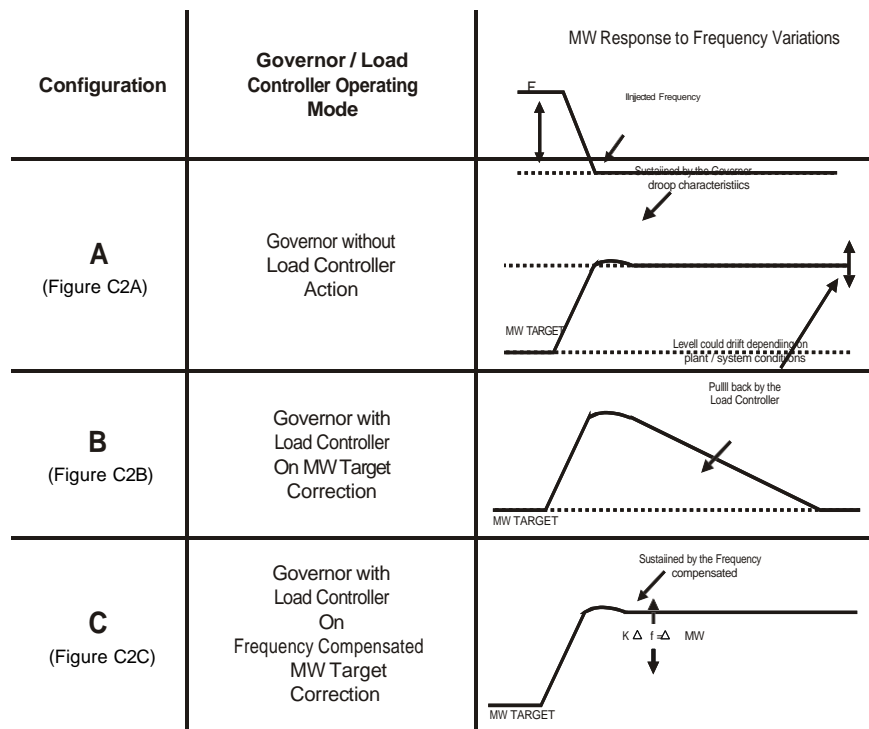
| Configuration | Governor / Load Controller Operating Mode | MW Response to Frequency Variations |
|---|---|---|
| | | F Iinjected Frequency Sustaiined by the Governor droop characteristiics |
| **A** (Figure C2A) | Governor without Load Controller Action | MW TARGET Levell could driift depending on plant / system conditions |
| **B** (Figure C2B) | Governor with Load Controller On MW Target Correction | Pulll back by the Load Controller MW TARGET |
| **C** (Figure C2C) | Governor with Load Controller On Frequency Compensated MW Target Correction | Sustaiined by the Frequency compensated K Δ f =Δ MW MW TARGET |